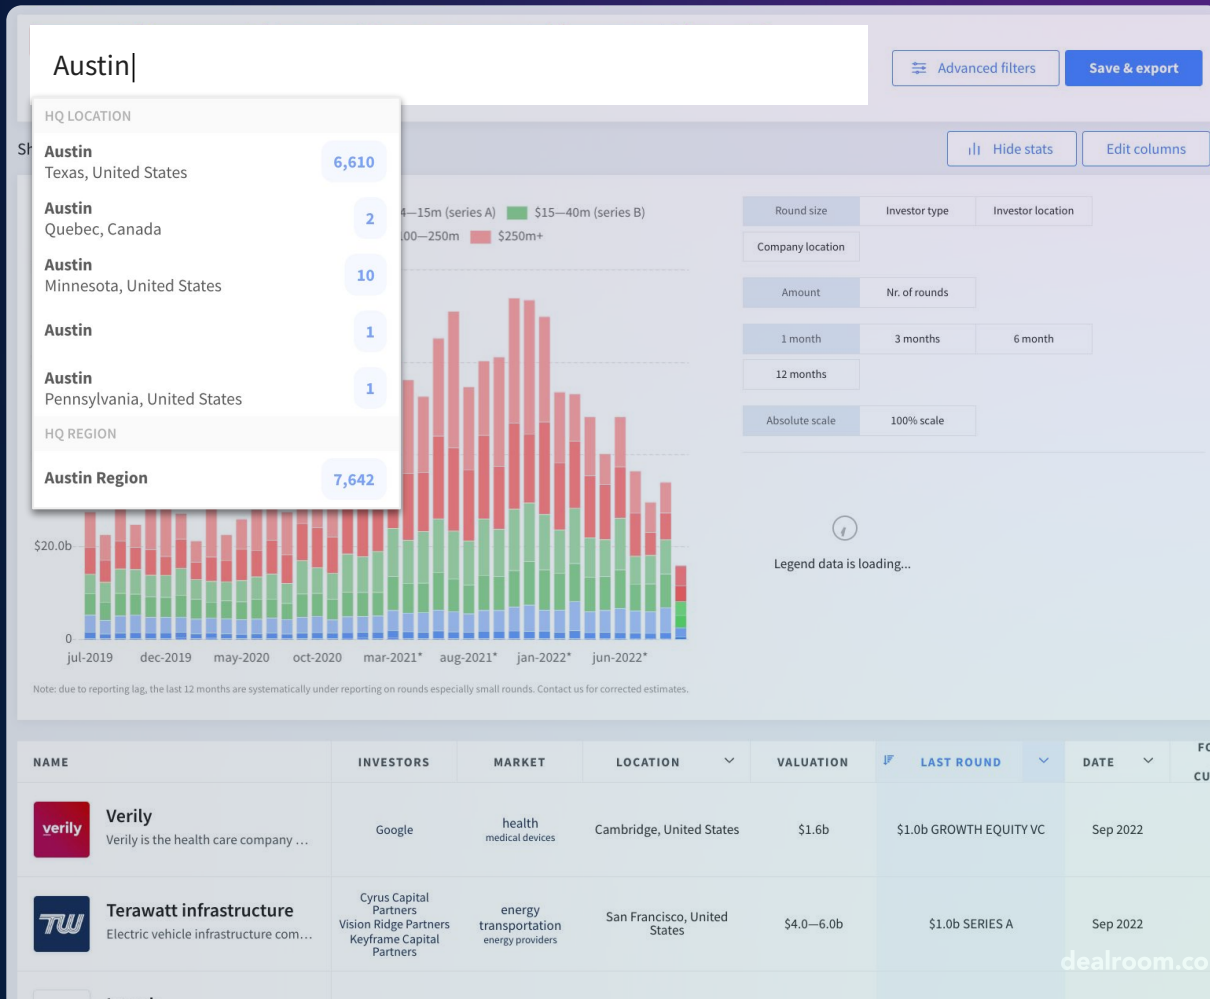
Austin

Advanced filters

Save & export

HQ LOCATION

Austin
Texas, United States
6,610

Austin
Quebec, Canada
2

Austin
Minnesota, United States
10

Austin
1

Austin
Pennsylvania, United States
1

HQ REGION

Austin Region
7,642

Sh

Hide stats

Edit columns

4—15m (series A) $15—40m (series B)
00—250m $250m+

Round size | Investor type | Investor location
Company location

Amount | Nr. of rounds

1 month | 3 months | 6 month
12 months

Absolute scale | 100% scale

Legend data is loading...

$20.0b
0
jul-2019 dec-2019 may-2020 oct-2020 mar-2021* aug-2021* jan-2022* jun-2022*

Note: due to reporting lag, the last 12 months are systematically under reporting on rounds especially small rounds. Contact us for corrected estimates.

| NAME | INVESTORS | MARKET | LOCATION | VALUATION | LAST ROUND | DATE | FC CU |
|---|---|---|---|---|---|---|---|
| verily Verily Verily is the health care company ... | Google | health medical devices | Cambridge, United States | $1.6b | $1.0b GROWTH EQUITY VC | Sep 2022 | |
| TW Terawatt infrastructure Electric vehicle infrastructure com... | Cyrus Capital Partners Vision Ridge Partners Keyframe Capital Partners | energy transportation energy providers | San Francisco, United States | $4.0—6.0b | $1.0b SERIES A | Sep 2022 | |

dealroom.co